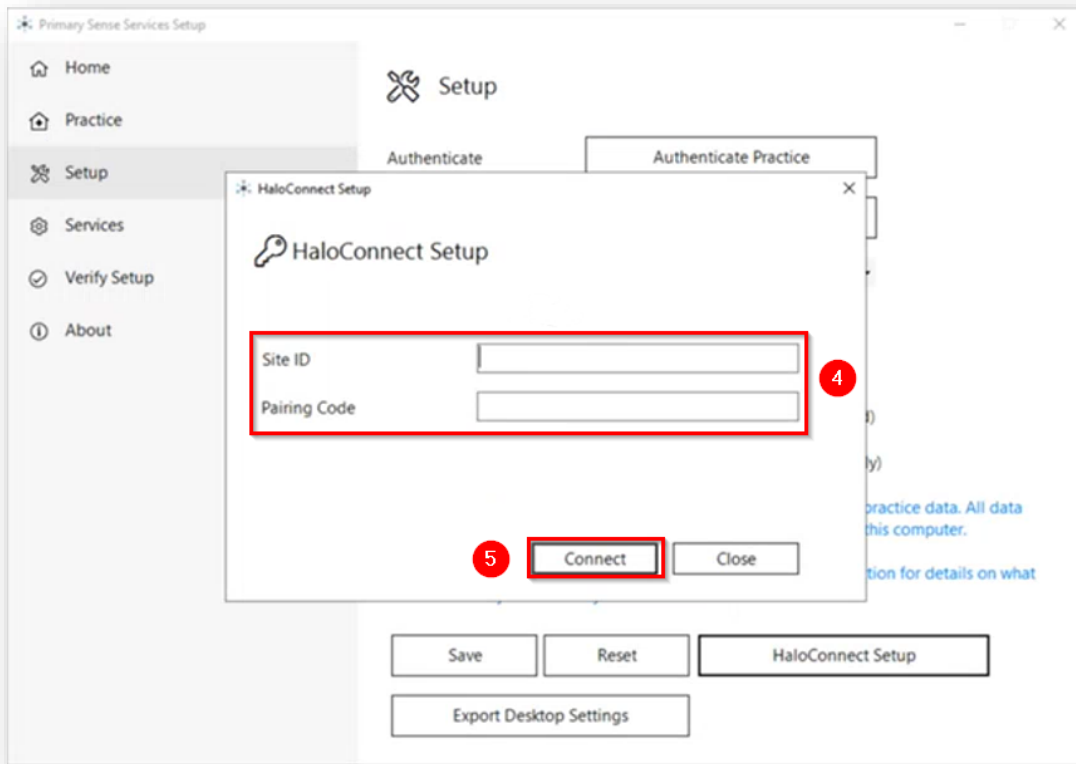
Primary Sense Services Setup

Home

Practice

Setup

Services

Verify Setup

About

Setup

Authenticate

Authenticate Practice

HaloConnect Setup

HaloConnect Setup

Site ID

Pairing Code

4

5

Connect

Close

d)

ly)

practice data. All data

this computer.

tion for details on what

Save

Reset

HaloConnect Setup

Export Desktop Settings